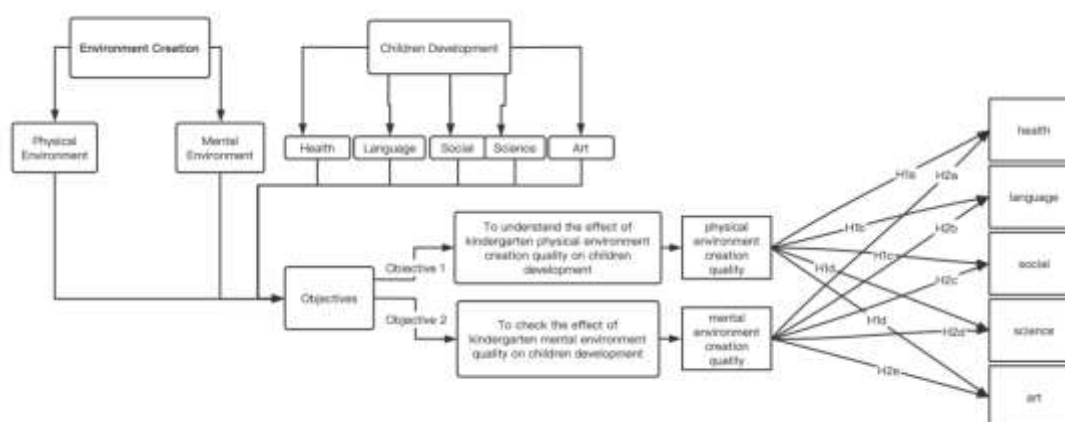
Environment Creation

Physical Environment

Mental Environment

Children Development

Health

Language

Social

Science

Art

Objectives

Objective 1

Objective 2

To understand the effect of kindergarten physical environment creation quality on children development

To check the effect of kindergarten mental environment quality on children development

physical environment creation quality

mental environment creation quality

H1a

H2a

H1b

H2b

H1c

H1d

H2c

H1d

H2d

H2e

health

language

social

science

art